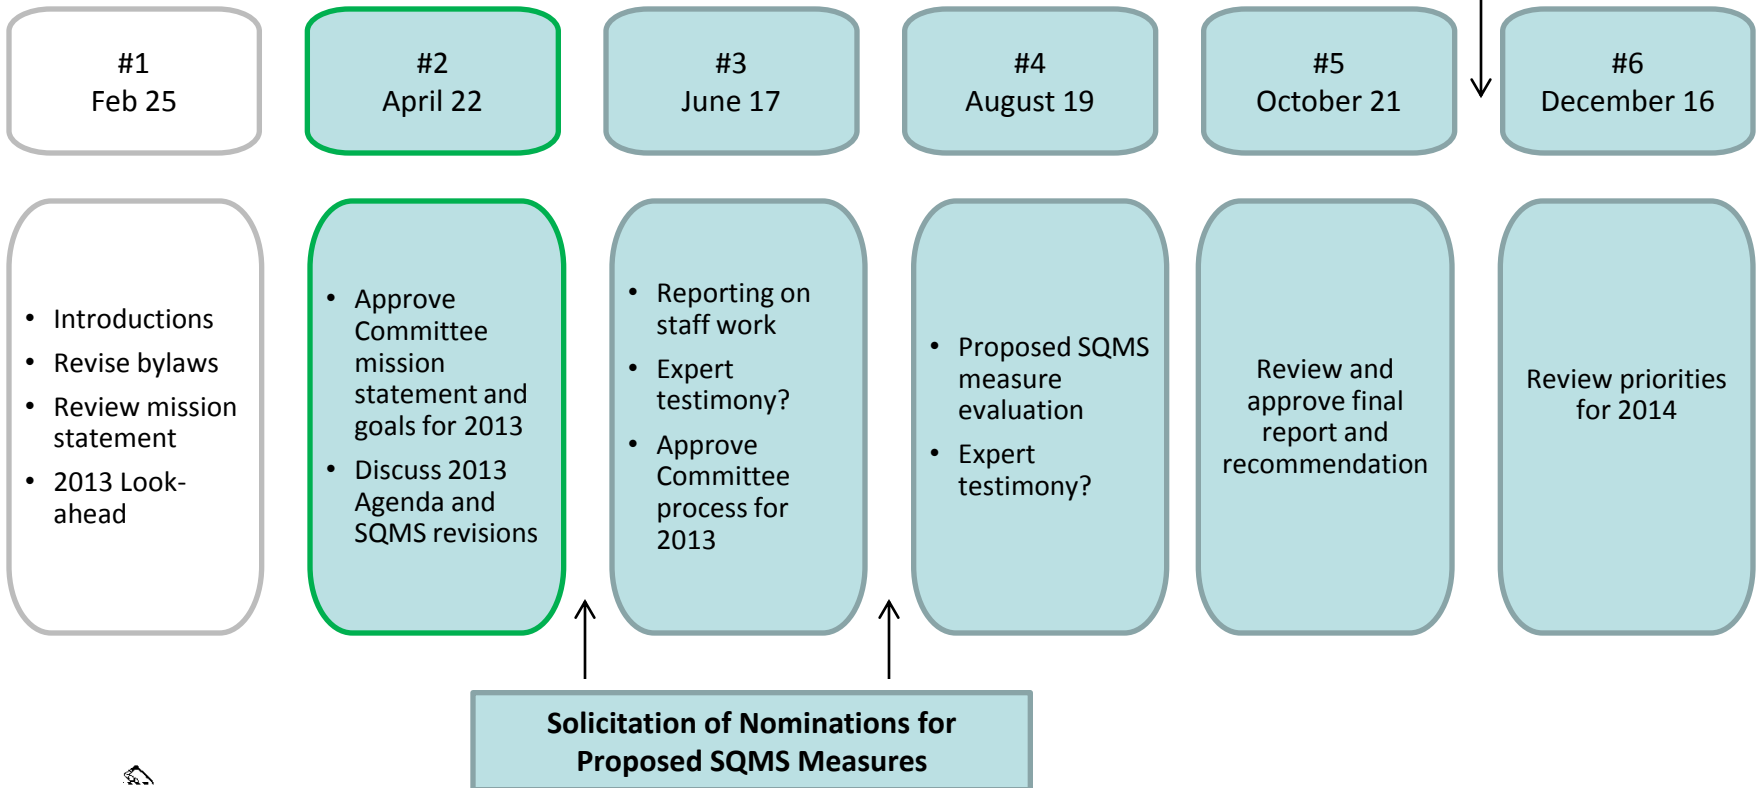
#1
Feb 25

#2
April 22

#3
June 17

#4
August 19

#5
October 21

#6
December 16

- Introductions
- Revise bylaws
- Review mission statement
- 2013 Look-ahead

- Approve Committee mission statement and goals for 2013
- Discuss 2013 Agenda and SQMS revisions

- Reporting on staff work
- Expert testimony?
- Approve Committee process for 2013

- Proposed SQMS measure evaluation
- Expert testimony?

Review and approve final report and recommendation

Review priorities for 2014

Solicitation of Nominations for Proposed SQMS Measures